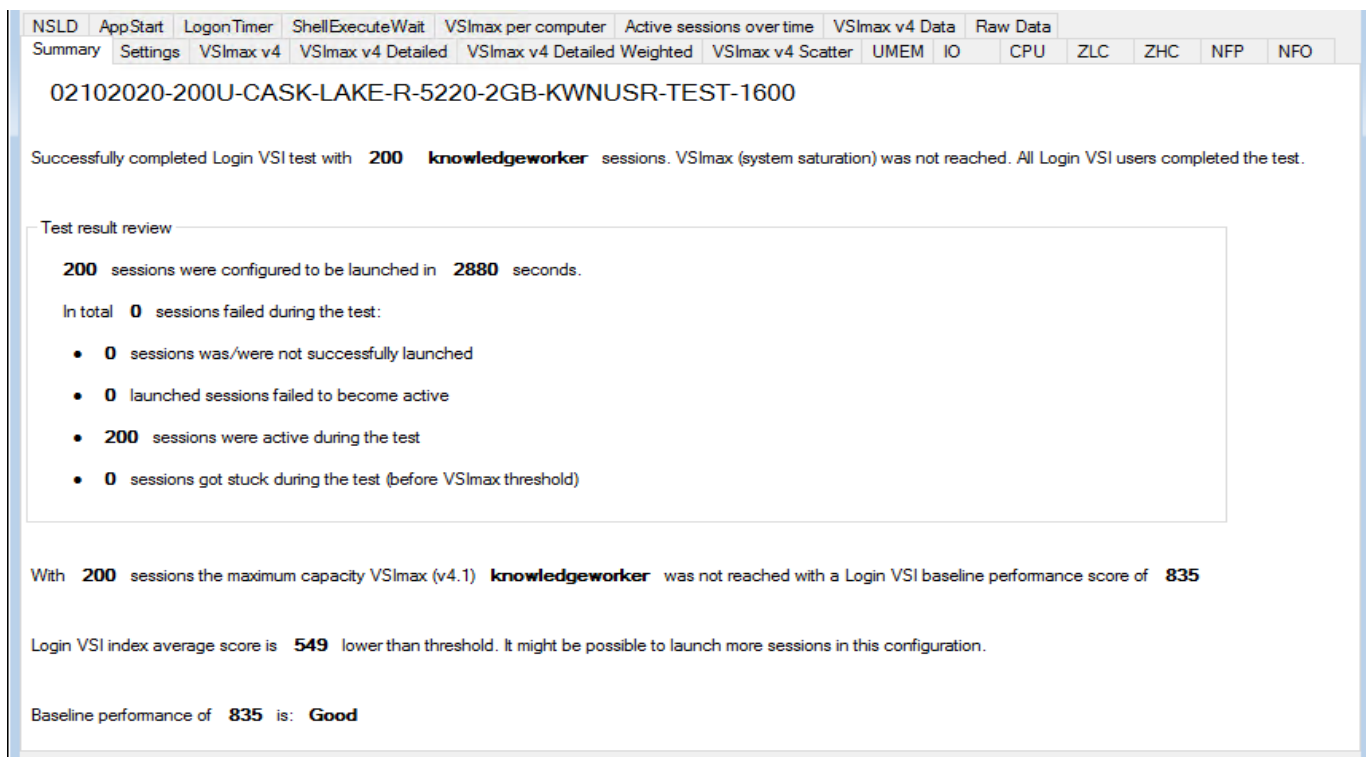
NSLD | AppStart | LogonTimer | ShellExecuteWait | VSImax per computer | Active sessions over time | VSImax v4 Data | Raw Data
Summary | Settings | VSImax v4 | VSImax v4 Detailed | VSImax v4 Detailed Weighted | VSImax v4 Scatter | UMEM | IO | CPU | ZLC | ZHC | NFP | NFO

02102020-200U-CASK-LAKE-R-5220-2GB-KWNUSR-TEST-1600

Successfully completed Login VSI test with **200** **knowledgeworker** sessions. VSImax (system saturation) was not reached. All Login VSI users completed the test.

Test result review

**200** sessions were configured to be launched in **2880** seconds.

In total **0** sessions failed during the test:

- **0** sessions was/were not successfully launched
- **0** launched sessions failed to become active
- **200** sessions were active during the test
- **0** sessions got stuck during the test (before VSImax threshold)

With **200** sessions the maximum capacity VSImax (v4.1) **knowledgeworker** was not reached with a Login VSI baseline performance score of **835**

Login VSI index average score is **549** lower than threshold. It might be possible to launch more sessions in this configuration.

Baseline performance of **835** is: **Good**